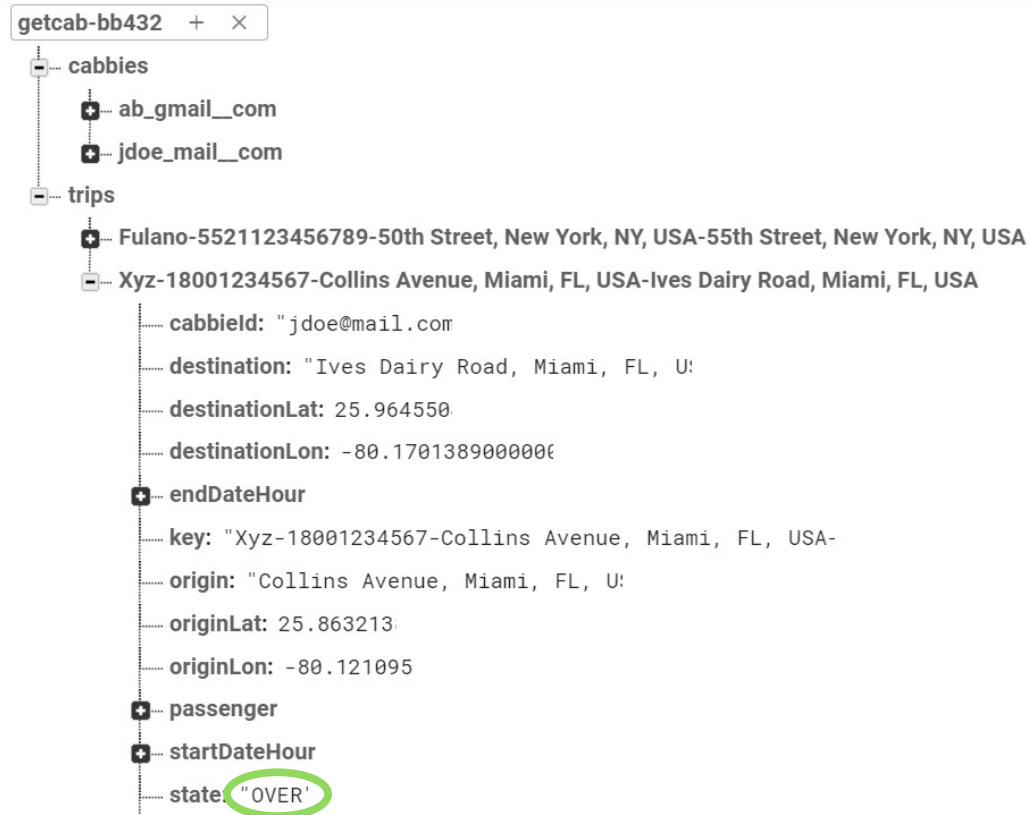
getcab-bb432 + ×
cabbies
ab_gmail__com
jdoe_mail__com
trips
Fulano-5521123456789-50th Street, New York, NY, USA-55th Street, New York, NY, USA
Xyz-18001234567-Collins Avenue, Miami, FL, USA-Ives Dairy Road, Miami, FL, USA
cabbieId: "jdoe@mail.com
destination: "Ives Dairy Road, Miami, FL, U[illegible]
destinationLat: 25.964550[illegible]
destinationLon: -80.170138900000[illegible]
endDateHour
key: "Xyz-18001234567-Collins Avenue, Miami, FL, USA-
origin: "Collins Avenue, Miami, FL, U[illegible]
originLat: 25.863213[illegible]
originLon: -80.121095
passenger
startDateHour
state: "OVER"